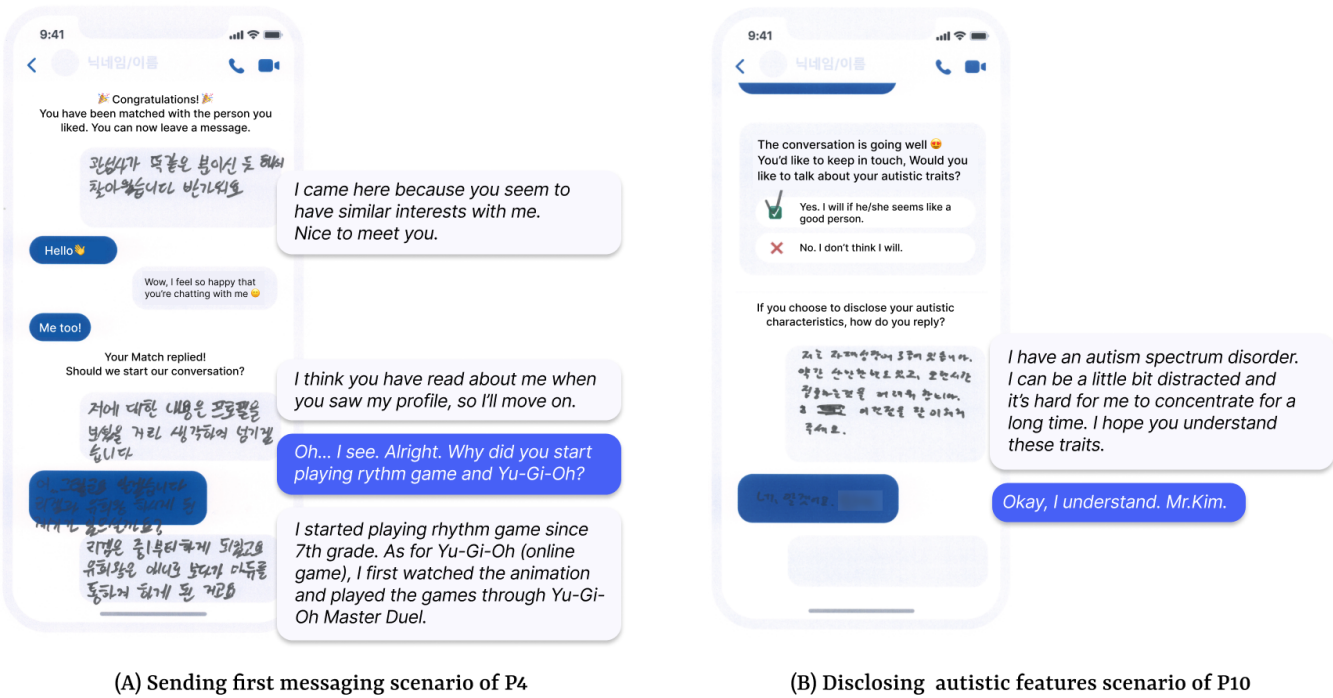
9:41

닉네임/이름

🎉 Congratulations! 🎉
You have been matched with the person you liked. You can now leave a message.

관심사가 뚝같은 분이신 듯 해서 찾아왔습니다 반가워요

I came here because you seem to have similar interests with me. Nice to meet you.

Hello👋

Wow, I feel so happy that you're chatting with me 😊

Me too!

Your Match replied!
Should we start our conversation?

저에 대한 내용은 프로필을 보셨을 거라 생각하여 넘기겠습니다

I think you have read about me when you saw my profile, so I'll move on.

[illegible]

Oh... I see. Alright. Why did you start playing rythm game and Yu-Gi-Oh?

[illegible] 리듬은 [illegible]부터 하게 되었고요 유희왕은 애니로 보다가 마듀를 통하여 하게 된 거죠

I started playing rhythm game since 7th grade. As for Yu-Gi-Oh (online game), I first watched the animation and played the games through Yu-Gi-Oh Master Duel.

(A) Sending first messaging scenario of P4

9:41

닉네임/이름

The conversation is going well 😍
You'd like to keep in touch, Would you like to talk about your autistic traits?

Yes. I will if he/she seems like a good person.

No. I don't think I will.

If you choose to disclose your autistic characteristics, how do you reply?

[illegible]

I have an autism spectrum disorder. I can be a little bit distracted and it's hard for me to concentrate for a long time. I hope you understand these traits.

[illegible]

Okay, I understand. Mr.Kim.

(B) Disclosing autistic features scenario of P10